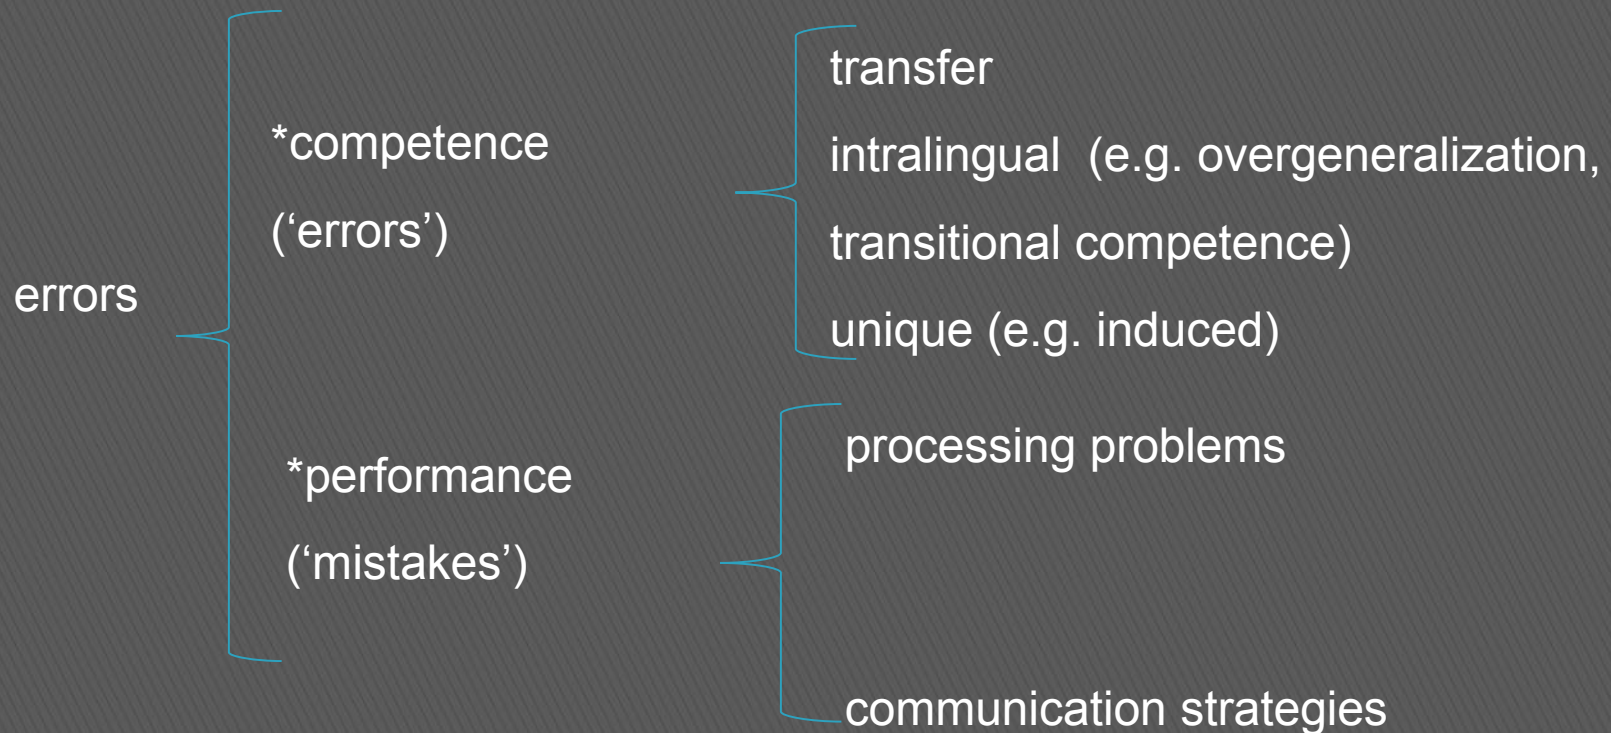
errors

*competence

('errors')

transfer

intralingual (e.g. overgeneralization, transitional competence)

unique (e.g. induced)

*performance

('mistakes')

processing problems

communication strategies